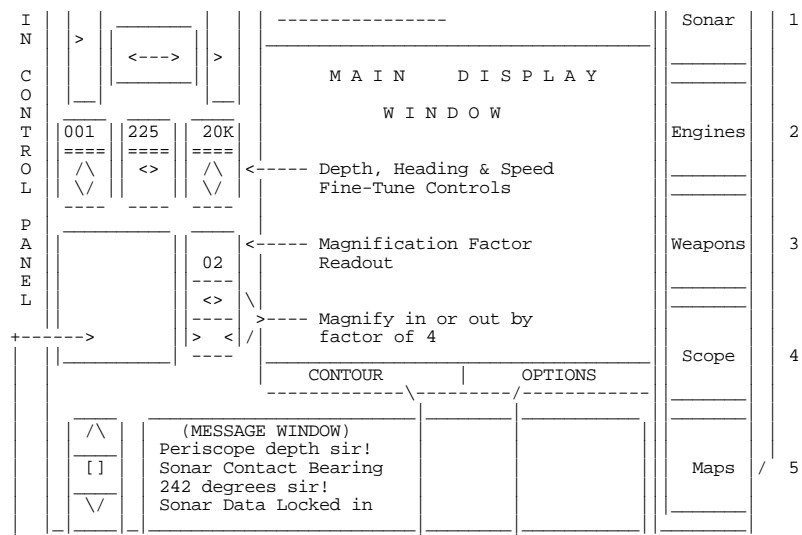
IN CONTROL PANEL

>

<--->

>

001 225 20K

==== ==== ====

/\ <> /\

\/ \/

<---- Depth, Heading & Speed Fine-Tune Controls

<---- Magnification Factor Readout

02

<>

> <

>---- Magnify in or out by factor of 4

+------>

MAIN DISPLAY WINDOW

CONTOUR | OPTIONS

Sonar

Engines

Weapons

Scope

Maps

1

2

3

4

5

/\

[]

\/

(MESSAGE WINDOW)
Periscope depth sir!
Sonar Contact Bearing
242 degrees sir!
Sonar Data Locked in